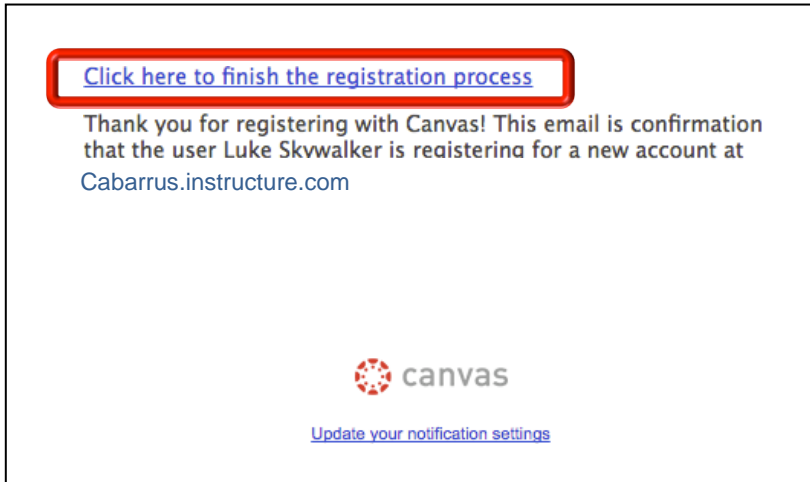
Click here to finish the registration process

Thank you for registering with Canvas! This email is confirmation that the user Luke Skywalker is registering for a new account at Cabarrus.instructure.com

canvas

Update your notification settings